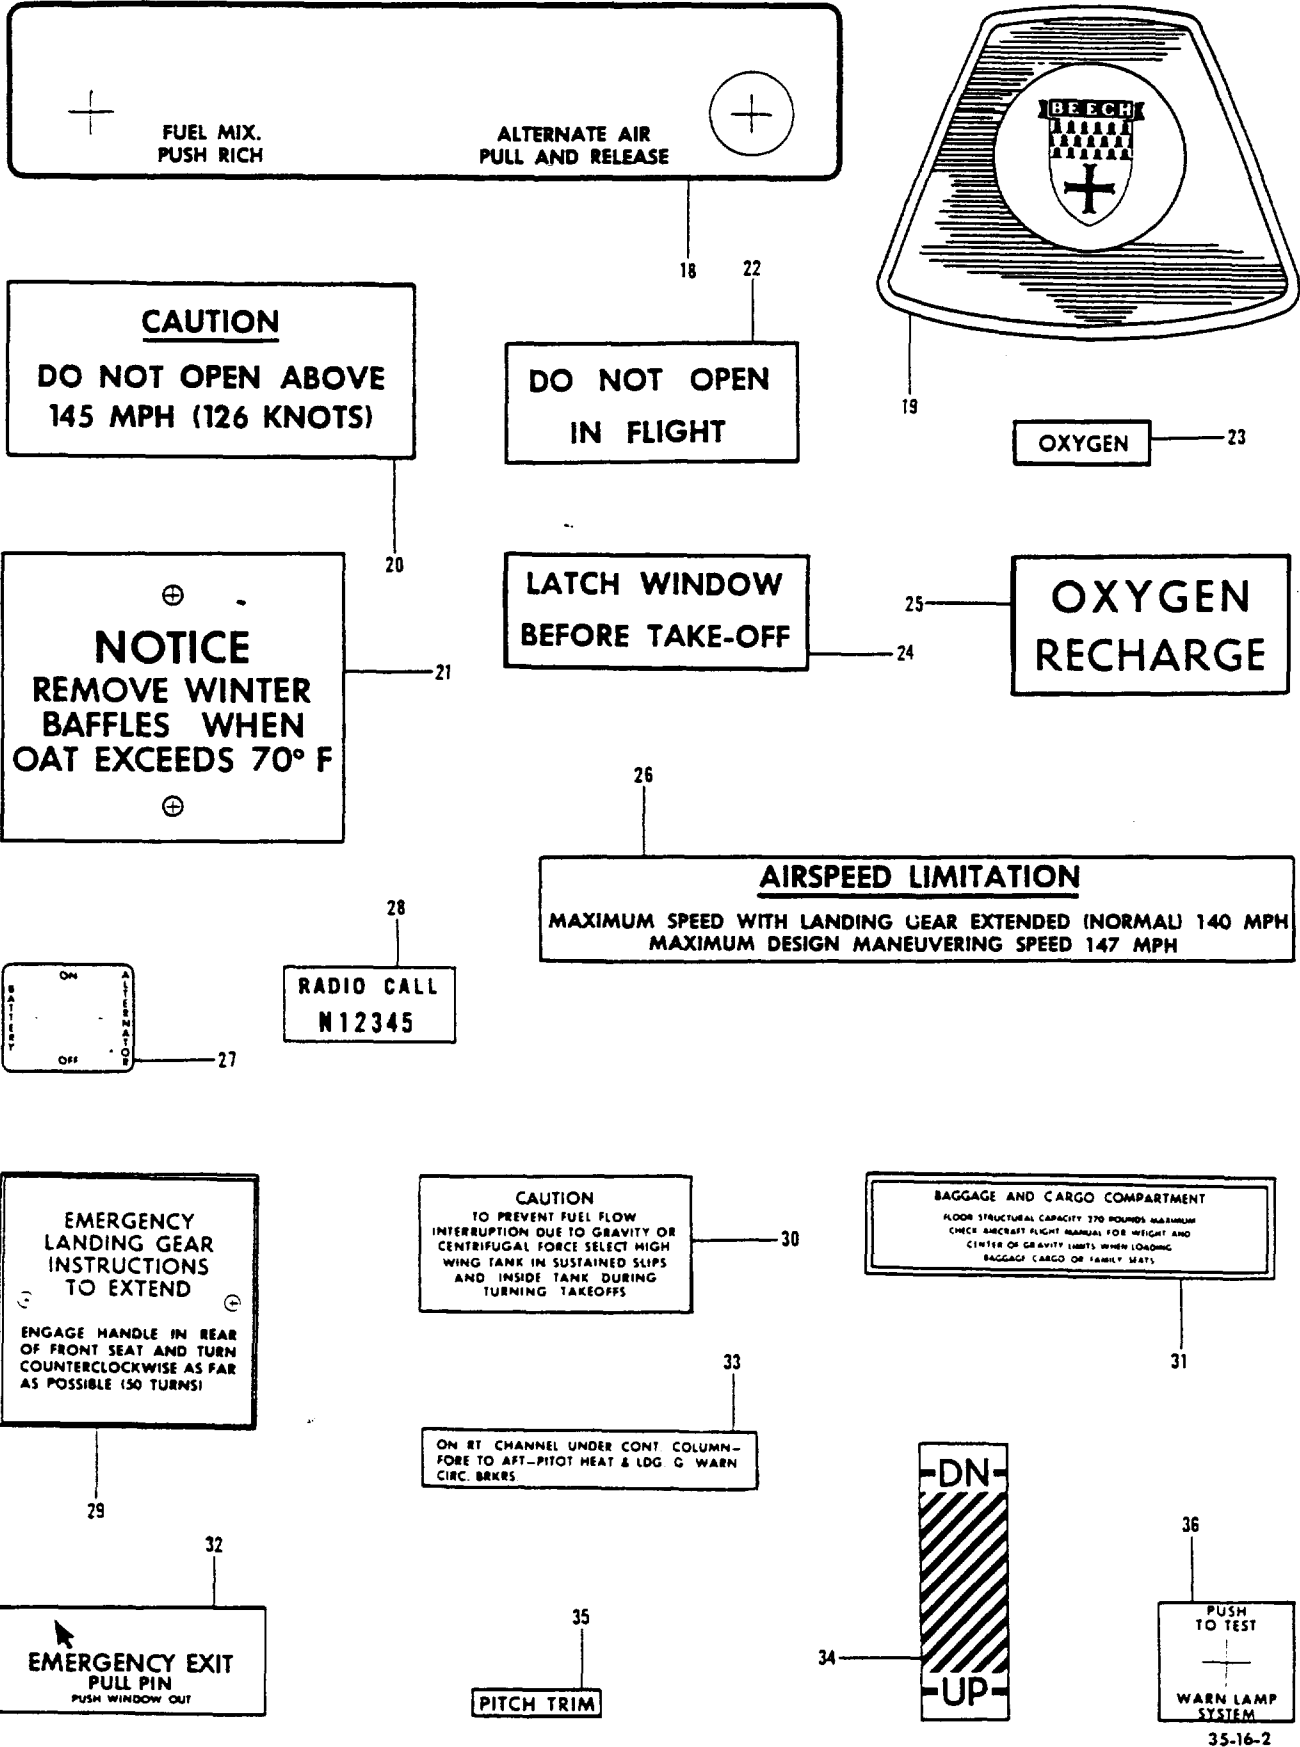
FUEL MIX.
PUSH RICH

ALTERNATE AIR
PULL AND RELEASE

18

BEECH

19

22

CAUTION
DO NOT OPEN ABOVE
145 MPH (126 KNOTS)

20

DO NOT OPEN
IN FLIGHT

OXYGEN

23

NOTICE
REMOVE WINTER
BAFFLES WHEN
OAT EXCEEDS 70° F

21

LATCH WINDOW
BEFORE TAKE-OFF

24

25

OXYGEN
RECHARGE

26

AIRSPEED LIMITATION
MAXIMUM SPEED WITH LANDING GEAR EXTENDED (NORMAL) 140 MPH
MAXIMUM DESIGN MANEUVERING SPEED 147 MPH

28

RADIO CALL
N12345

ON
BATTERY
ALTERNATOR
OFF

27

EMERGENCY
LANDING GEAR
INSTRUCTIONS
TO EXTEND

ENGAGE HANDLE IN REAR OF FRONT SEAT AND TURN COUNTERCLOCKWISE AS FAR AS POSSIBLE (50 TURNS)

29

CAUTION
TO PREVENT FUEL FLOW INTERRUPTION DUE TO GRAVITY OR CENTRIFUGAL FORCE SELECT HIGH WING TANK IN SUSTAINED SLIPS AND INSIDE TANK DURING TURNING TAKEOFFS

30

BAGGAGE AND CARGO COMPARTMENT
FLOOR STRUCTURAL CAPACITY 270 POUNDS MAXIMUM
CHECK AIRCRAFT FLIGHT MANUAL FOR WEIGHT AND
CENTER OF GRAVITY LIMITS WHEN LOADING
BAGGAGE CARGO OR FAMILY SEATS

31

33

ON RT CHANNEL UNDER CONT. COLUMN-FORE TO AFT-PITOT HEAT & LDG. G. WARN CIRC. BRKRS

32

EMERGENCY EXIT
PULL PIN
PUSH WINDOW OUT

35

PITCH TRIM

DN
UP

34

36

PUSH
TO TEST
WARN LAMP
SYSTEM

35-16-2